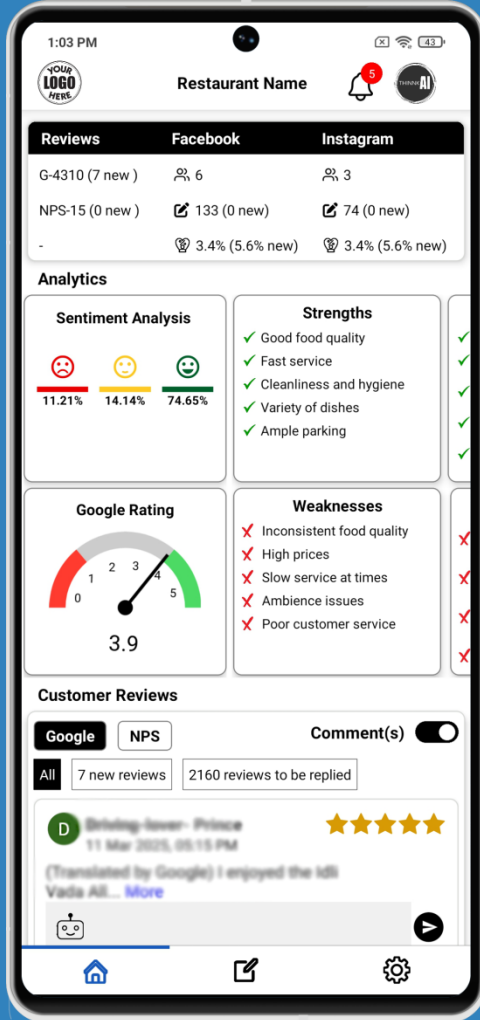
1:03 PM

43

YOUR LOGO HERE

Restaurant Name

5

THINNK AI

| Reviews | Facebook | Instagram |
|---|---|---|
| G-4310 (7 new ) | 6 | 3 |
| NPS-15 (0 new ) | 133 (0 new) | 74 (0 new) |
| - | 3.4% (5.6% new) | 3.4% (5.6% new) |

Analytics

Sentiment Analysis

11.21% 14.14% 74.65%

Strengths

✓ Good food quality
✓ Fast service
✓ Cleanliness and hygiene
✓ Variety of dishes
✓ Ample parking

Google Rating

0 1 2 3 4 5

3.9

Weaknesses

✗ Inconsistent food quality
✗ High prices
✗ Slow service at times
✗ Ambience issues
✗ Poor customer service

Customer Reviews

Google NPS

Comment(s)

All 7 new reviews 2160 reviews to be replied

D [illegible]

11 Mar 2025, 05:15 PM

(Translated by Google) I enjoyed the Idli Vada All... More